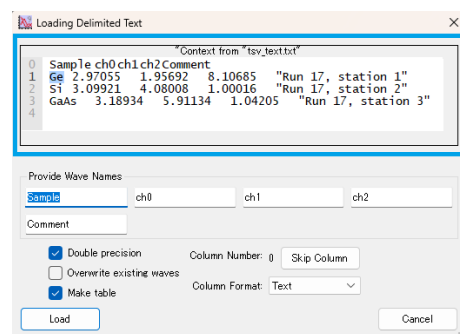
Loading Delimited Text

"Context from "tsv_text.txt"

0 Sample ch0 ch1 ch2 Comment
1 Ge 2.97055 1.95692 8.10685 "Run 17, station 1"
2 Si 3.09921 4.08008 1.00016 "Run 17, station 2"
3 GaAs 3.18934 5.91134 1.04205 "Run 17, station 3"
4

Provide Wave Names

Sample
ch0
ch1
ch2
Comment

Double precision
Overwrite existing waves
Make table

Column Number: 0
Skip Column
Column Format: Text

Load
Cancel